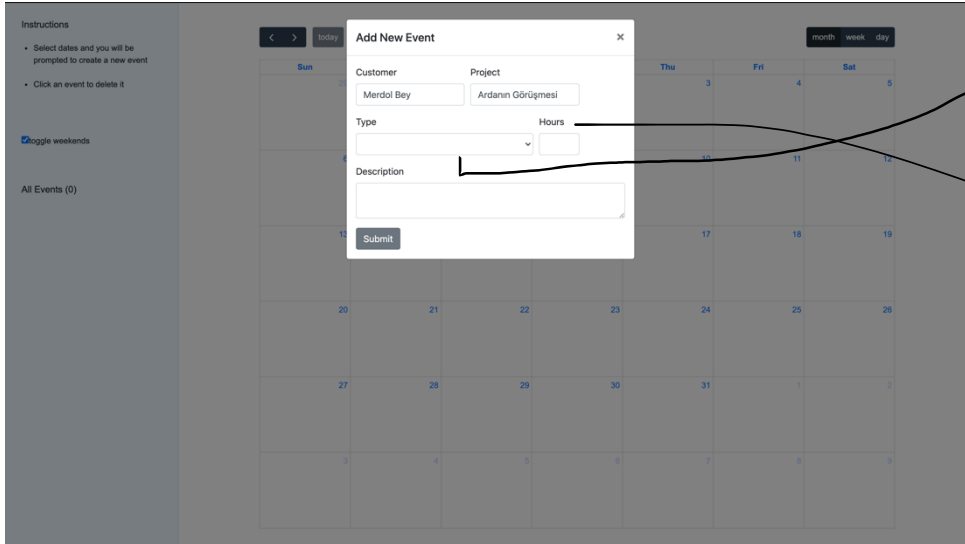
Instructions

- Select dates and you will be prompted to create a new event
- Click an event to delete it

toggle weekends

All Events (0)

< > today

month week day

| Sun | | | | Thu | Fri | Sat |
|---|---|---|---|---|---|---|
| 29 | | | | 3 | 4 | 5 |
| 6 | | | | 10 | 11 | 12 |
| 13 | | | | 17 | 18 | 19 |
| 20 | 21 | 22 | 23 | 24 | 25 | 26 |
| 27 | 28 | 29 | 30 | 31 | 1 | 2 |
| 3 | 4 | 5 | 6 | 7 | 8 | 9 |

Add New Event ×

Customer
Merdol Bey

Project
Ardanın Görüşmesi

Type

Hours

Description

Submit